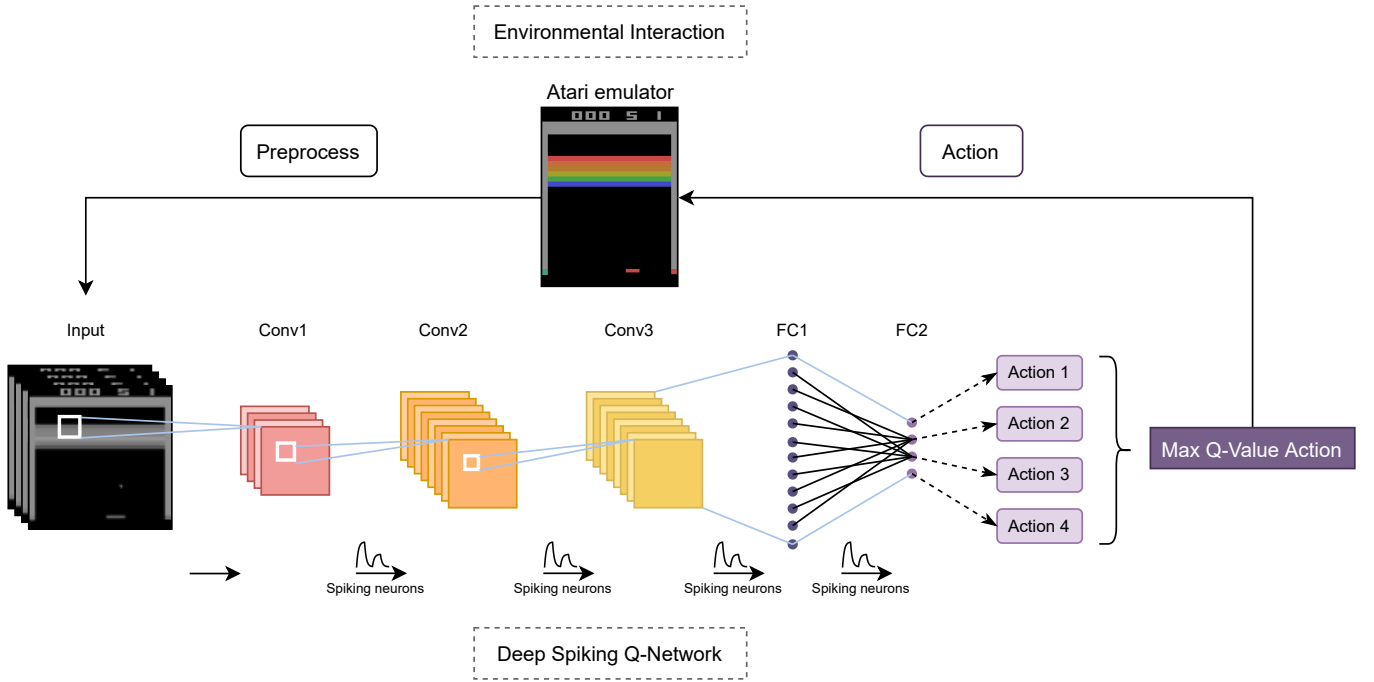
Environmental Interaction

Atari emulator

000 5 1

Preprocess

Action

Input

Conv1

Conv2

Conv3

FC1

FC2

Action 1

Action 2

Action 3

Action 4

Max Q-Value Action

Spiking neurons

Spiking neurons

Spiking neurons

Spiking neurons

Deep Spiking Q-Network